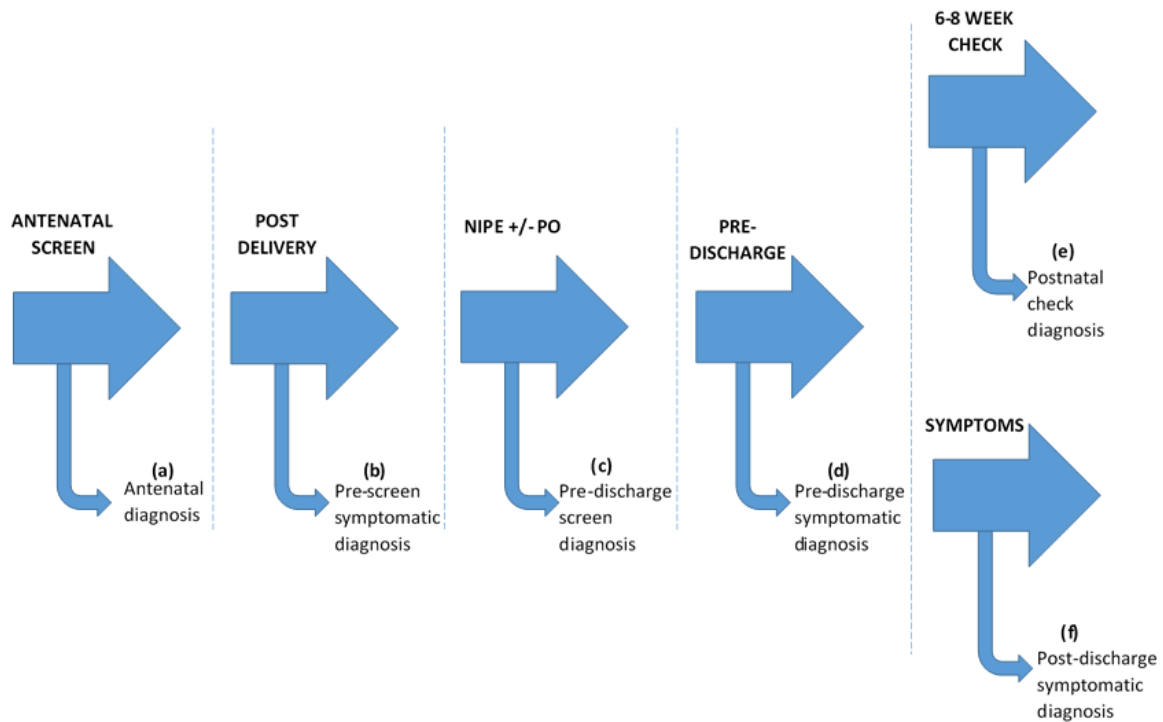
6-8 WEEK CHECK

ANTENATAL SCREEN

POST DELIVERY

NIPE +/- PO

PRE-DISCHARGE

(e)
Postnatal check diagnosis

(a)
Antenatal diagnosis

(b)
Pre-screen symptomatic diagnosis

(c)
Pre-discharge screen diagnosis

(d)
Pre-discharge symptomatic diagnosis

SYMPTOMS

(f)
Post-discharge symptomatic diagnosis